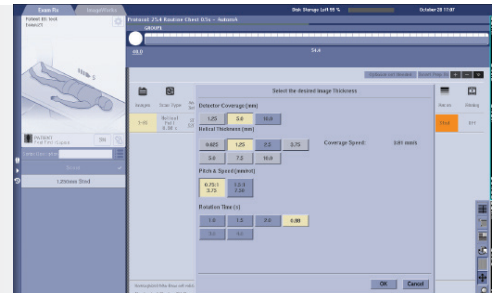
Exam Rx
Image Works
Disk Storage Left 99 %
October 28 17:07
Patient ID: test
Exam: 27
Protocol: 25.4 Routine Chest 0.5s - Axial
GROUPS
Select the desired Image Thickness
Images
Scan Type
Detector Coverage (mm)
1.25
5.0
10.0
Helical Thickness (mm)
0.625
1.25
2.5
3.75
5.0
7.5
10.0
Coverage Speed:
Pitch & Speed (mm/rot)
Rotation Time (s)
1.0
1.5
2.0
4.00
OK
Cancel
Series
Analog
1.250mm Strd